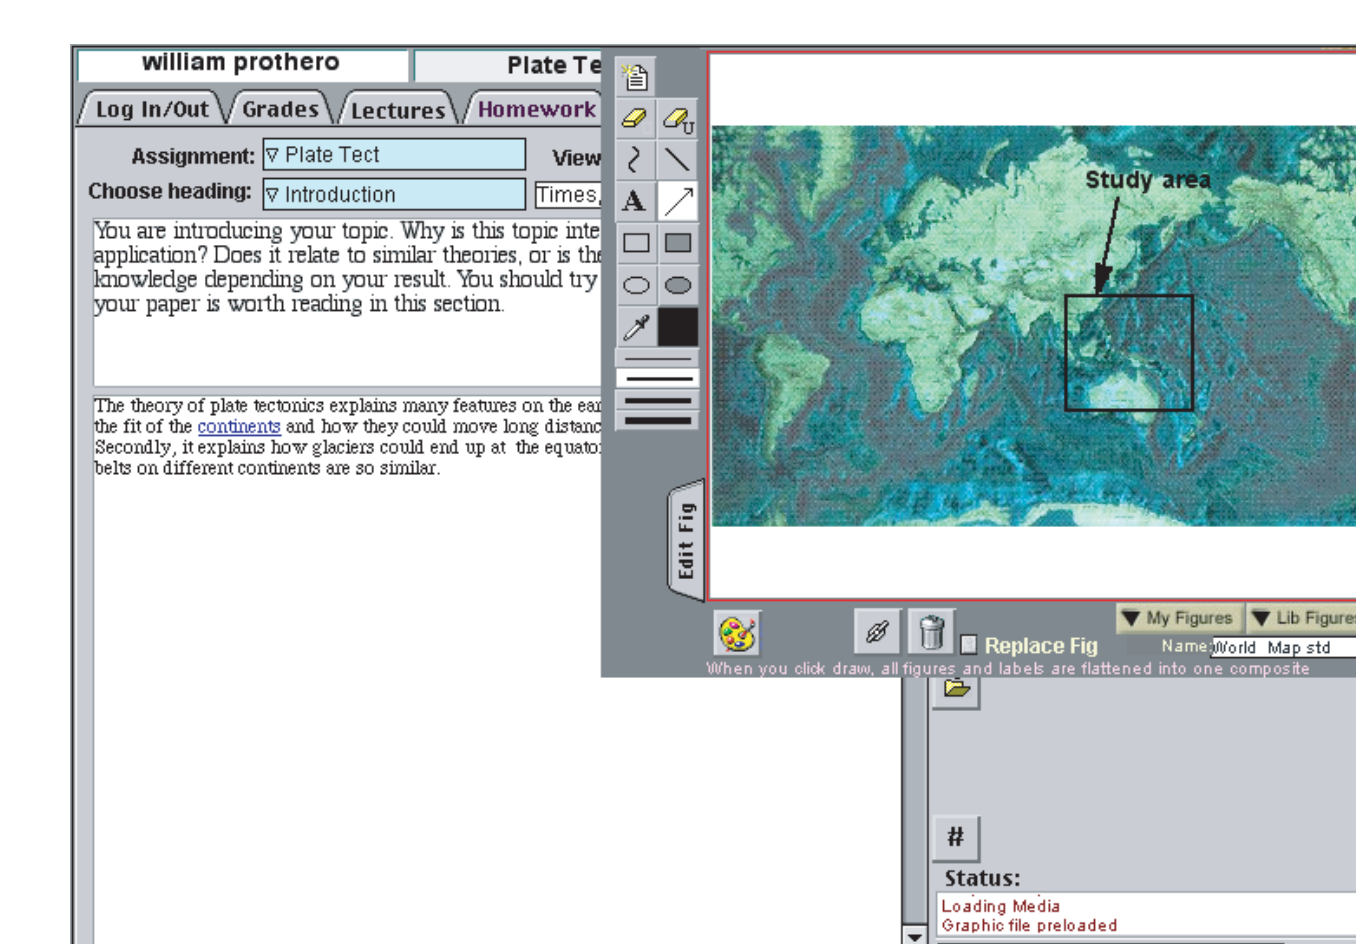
william prothero

Plate Te

Log In/Out Grades Lectures Homework

Assignment: ▽ Plate Tect

View

Choose heading: ▽ Introduction

Times,

You are introducing your topic. Why is this topic inte application? Does it relate to similar theories, or is the knowledge depending on your result. You should try your paper is worth reading in this section.

The theory of plate tectonics explains many features on the ear the fit of the continents and how they could move long distanc Secondly, it explains how glaciers could end up at the equator belts on different continents are so similar.

A

Edit Fig

Study area

Replace Fig

My Figures

Lib Figure

Name World Map std

When you click draw, all figures and labels are flattened into one composite

#

Status:

Loading Media
Graphic file preloaded